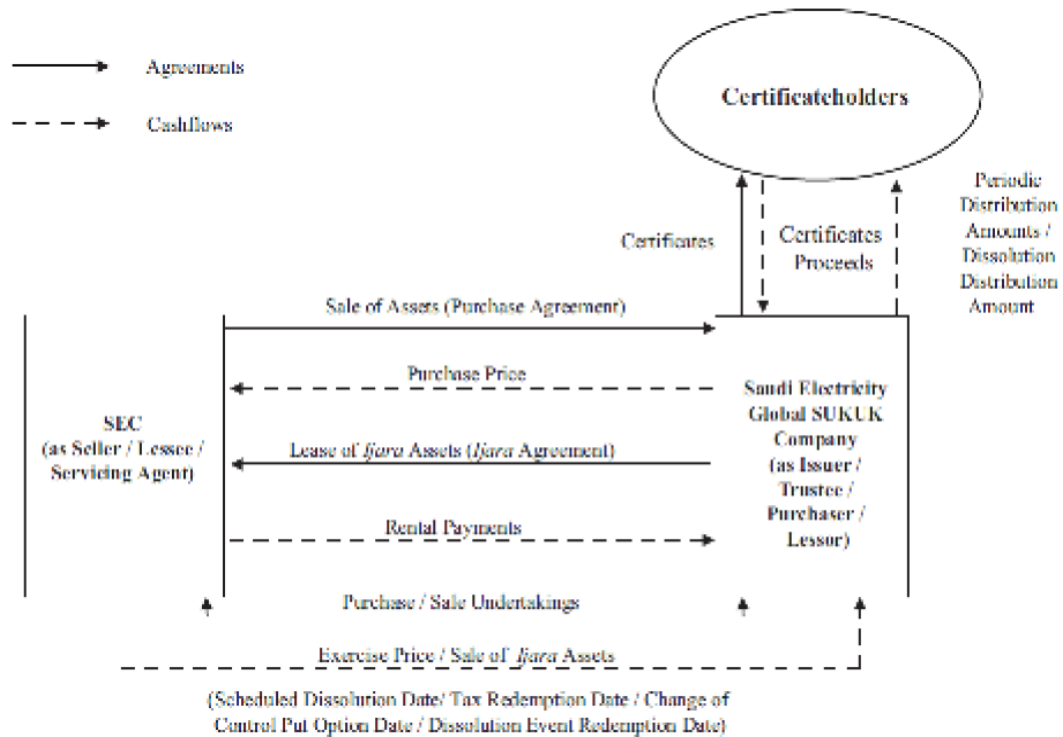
Agreements

Cashflows

Certificateholders

Certificates

Certificates Proceeds

Periodic Distribution Amounts / Dissolution Distribution Amount

Sale of Assets (Purchase Agreement)

Purchase Price

SEC (as Seller / Lessee / Servicing Agent)

Lease of *Ijara* Assets (*Ijara* Agreement)

Saudi Electricity Global SUKUK Company (as Issuer / Trustee / Purchaser / Lessor)

Rental Payments

Purchase / Sale Undertakings

Exercise Price / Sale of *Ijara* Assets

(Scheduled Dissolution Date/ Tax Redemption Date / Change of Control Put Option Date / Dissolution Event Redemption Date)